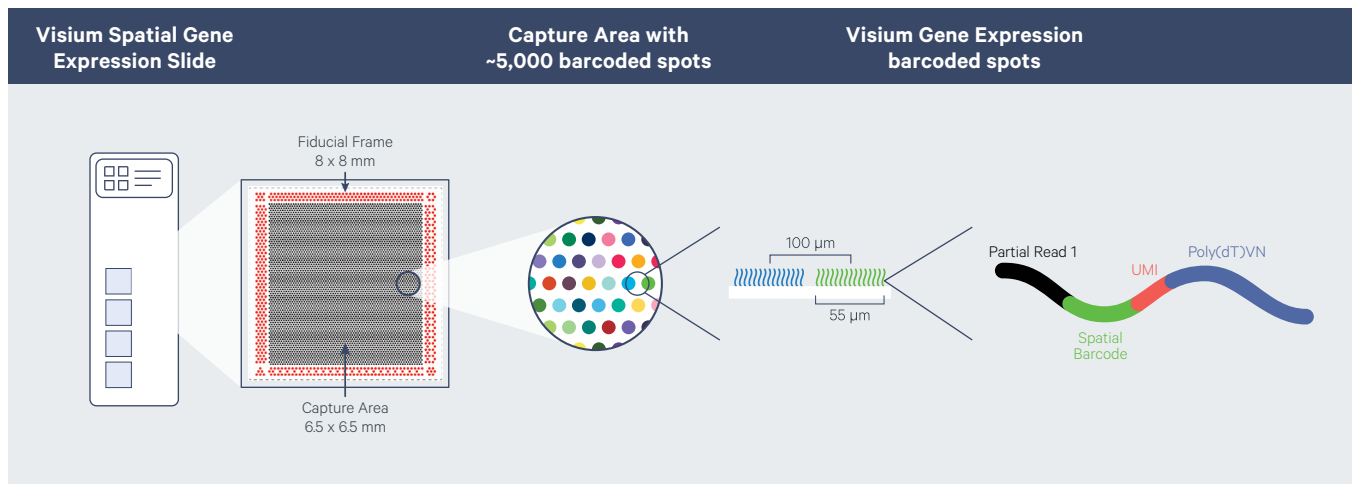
Visium Spatial Gene Expression Slide

Capture Area with ~5,000 barcoded spots

Visium Gene Expression barcoded spots

Fiducial Frame
8 x 8 mm

Capture Area
6.5 x 6.5 mm

100 µm

55 µm

Partial Read 1

UMI

Poly(dT)VN

Spatial Barcode